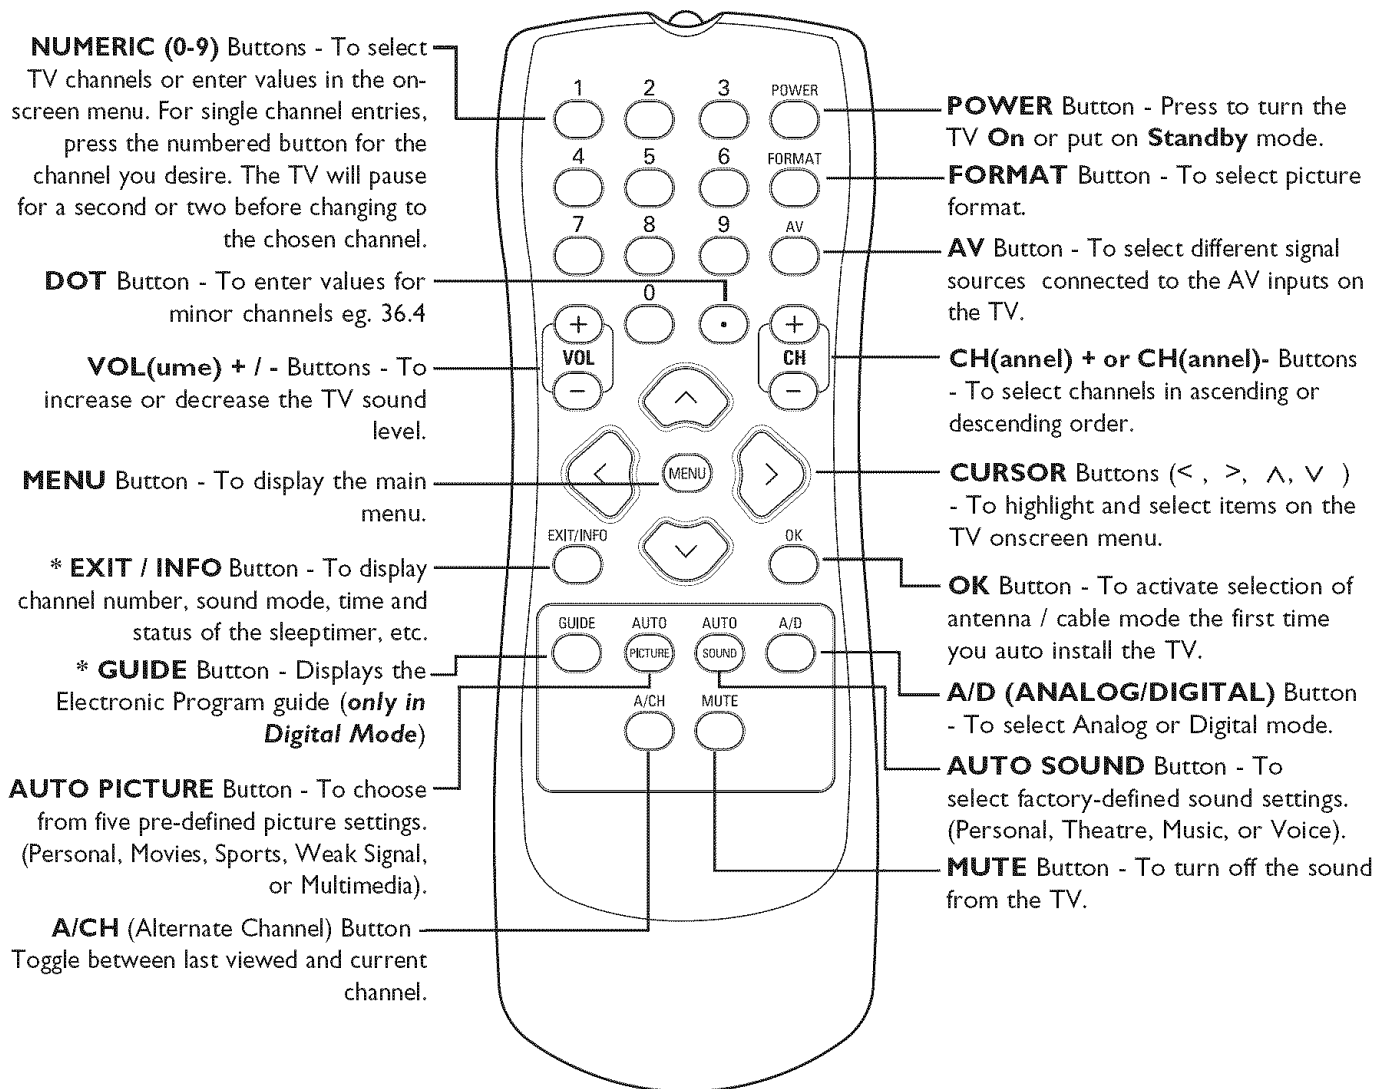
NUMERIC (0-9) Buttons - To select TV channels or enter values in the onscreen menu. For single channel entries, press the numbered button for the channel you desire. The TV will pause for a second or two before changing to the chosen channel.

DOT Button - To enter values for minor channels eg. 36.4

VOL(ume) + / - Buttons - To increase or decrease the TV sound level.

MENU Button - To display the main menu.

* EXIT / INFO Button - To display channel number, sound mode, time and status of the sleeptimer, etc.

* GUIDE Button - Displays the Electronic Program guide (only in Digital Mode)

AUTO PICTURE Button - To choose from five pre-defined picture settings. (Personal, Movies, Sports, Weak Signal, or Multimedia).

A/CH (Alternate Channel) Button Toggle between last viewed and current channel.

1 2 3 POWER
4 5 6 FORMAT
7 8 9 AV
0 •
+ VOL − + CH −
MENU
EXIT/INFO OK
GUIDE AUTO PICTURE AUTO SOUND A/D
A/CH MUTE

POWER Button - Press to turn the TV On or put on Standby mode.

FORMAT Button - To select picture format.

AV Button - To select different signal sources connected to the AV inputs on the TV.

CH(annel) + or CH(annel)- Buttons - To select channels in ascending or descending order.

CURSOR Buttons (< , >, ∧, ∨ ) - To highlight and select items on the TV onscreen menu.

OK Button - To activate selection of antenna / cable mode the first time you auto install the TV.

A/D (ANALOG/DIGITAL) Button - To select Analog or Digital mode.

AUTO SOUND Button - To select factory-defined sound settings. (Personal, Theatre, Music, or Voice).

MUTE Button - To turn off the sound from the TV.